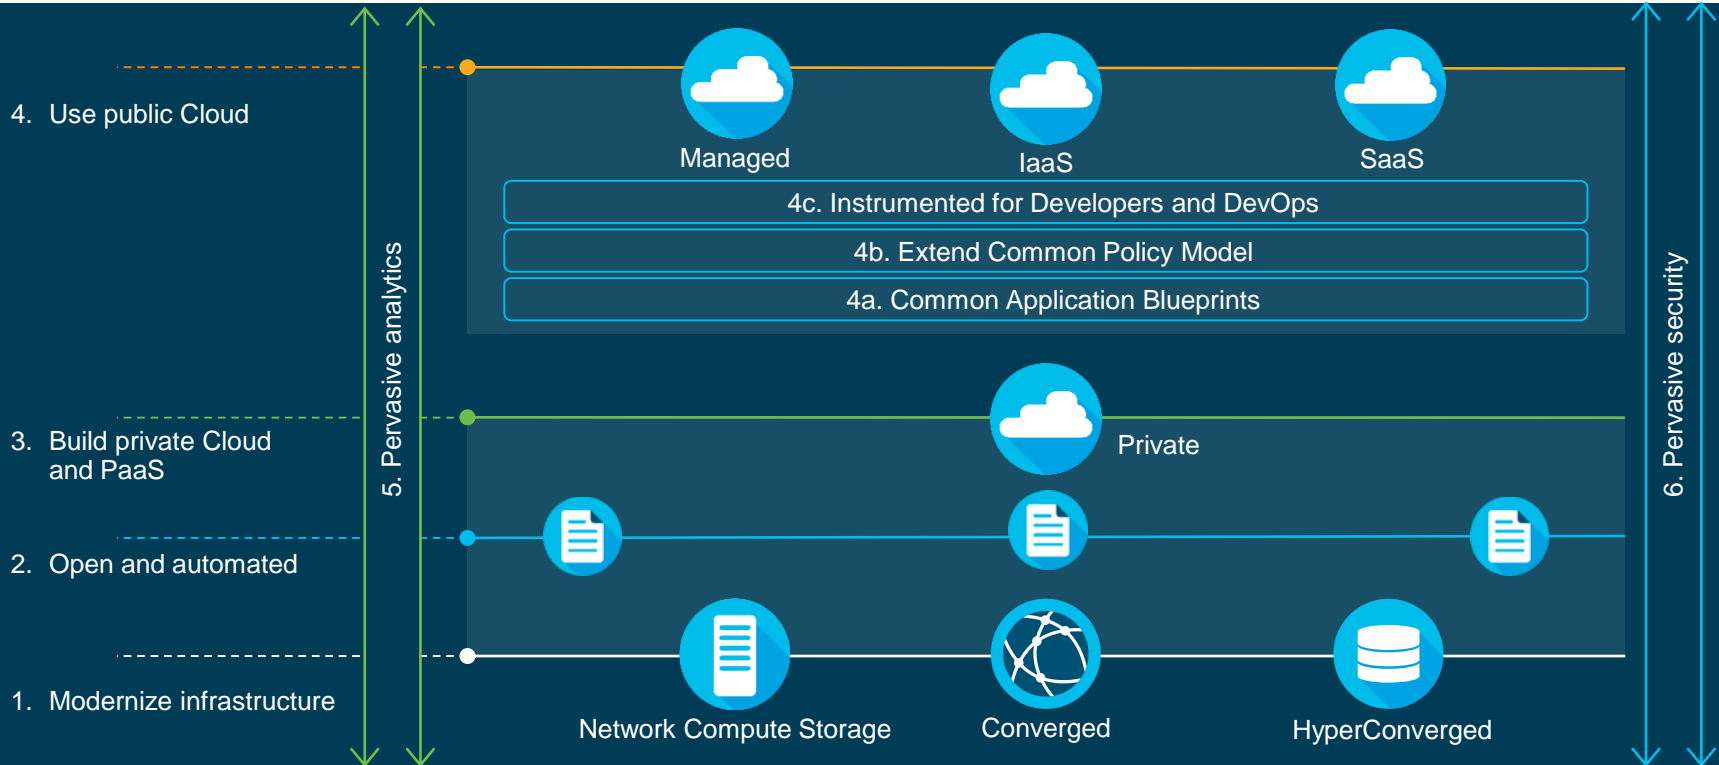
4. Use public Cloud

3. Build private Cloud and PaaS

2. Open and automated

1. Modernize infrastructure

5. Pervasive analytics

Managed

IaaS

SaaS

4c. Instrumented for Developers and DevOps

4b. Extend Common Policy Model

4a. Common Application Blueprints

Private

Network Compute Storage

Converged

HyperConverged

6. Pervasive security